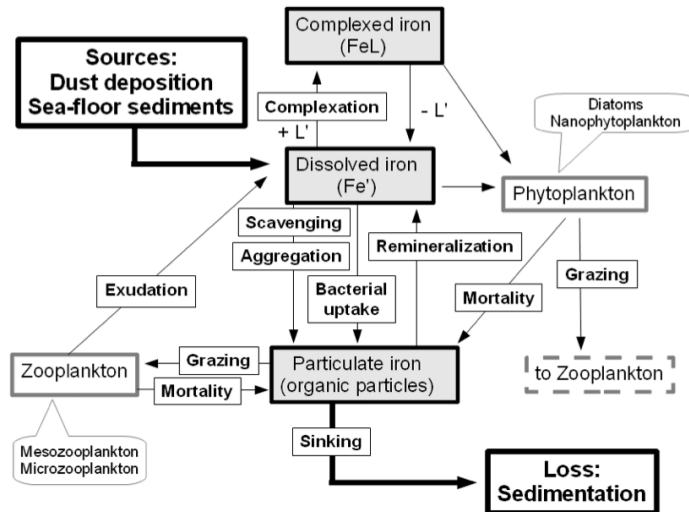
Complexed iron (FeL)

Sources: Dust deposition Sea-floor sediments

Complexation

+ L'

- L'

Diatoms Nanophytoplankton

Dissolved iron (Fe')

Phytoplankton

Scavenging

Aggregation

Remineralization

Exudation

Bacterial uptake

Mortality

Grazing

Zooplankton

Grazing

Particulate iron (organic particles)

Mortality

to Zooplankton

Mesozooplankton Microzooplankton

Sinking

Loss: Sedimentation